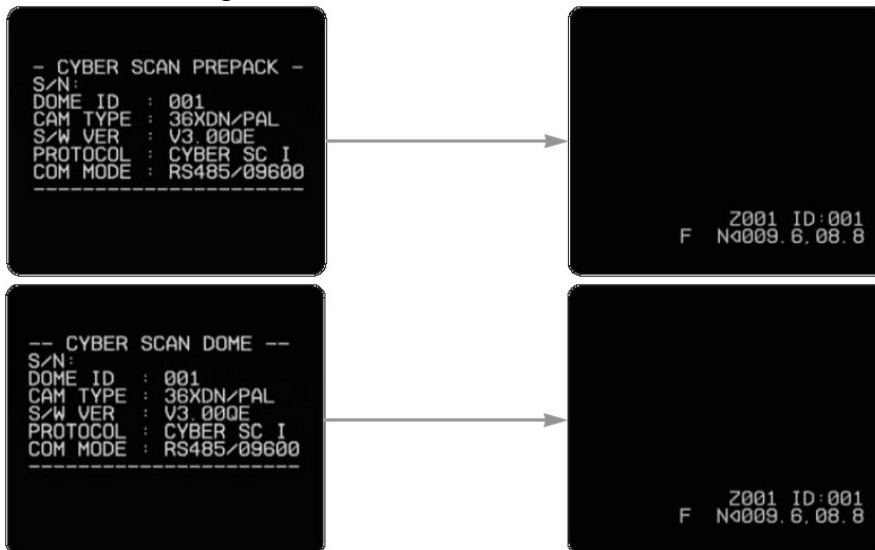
- CYBER SCAN PREPACK -
S/N:
DOME ID : 001
CAM TYPE : 36XDN/PAL
S/W VER : V3.00QE
PROTOCOL : CYBER SC I
COM MODE : RS485/09600
------------------------

Z001 ID:001
F N◁009.6,08.8

-- CYBER SCAN DOME --
S/N:
DOME ID : 001
CAM TYPE : 36XDN/PAL
S/W VER : V3.00QE
PROTOCOL : CYBER SC I
COM MODE : RS485/09600
------------------------

Z001 ID:001
F N◁009.6,08.8